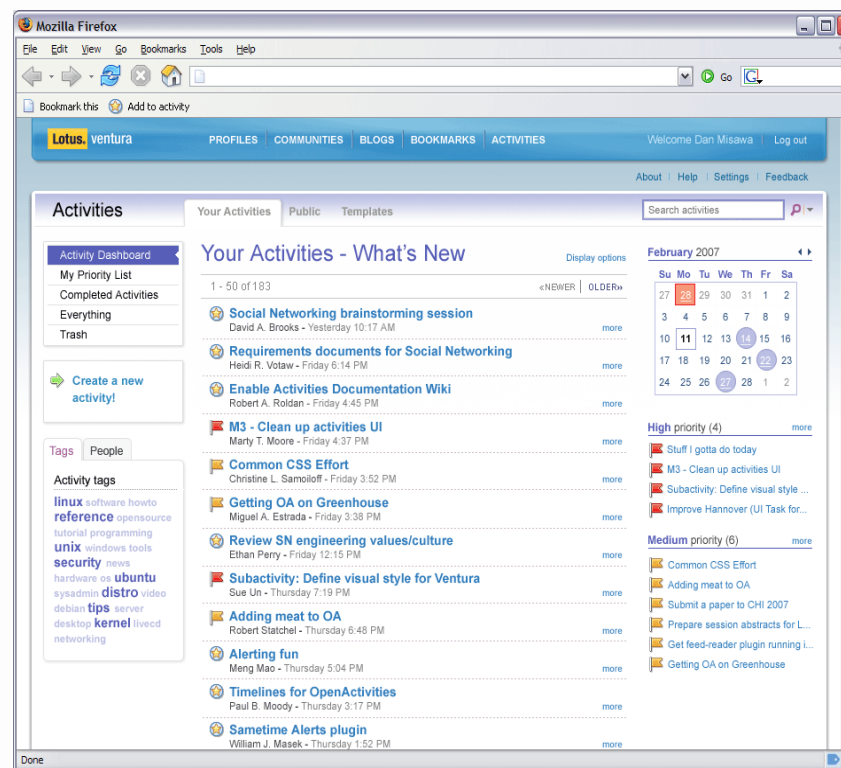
Mozilla Firefox

File Edit View Go Bookmarks Tools Help

Go

Bookmark this Add to activity

Lotus. ventura PROFILES COMMUNITIES BLOGS BOOKMARKS ACTIVITIES Welcome Dan Misawa | Log out

About | Help | Settings | Feedback

Activities

Your Activities Public Templates

Search activities

Activity Dashboard
My Priority List
Completed Activities
Everything
Trash

Create a new activity!

Tags People

Activity tags

linux software howto reference opensource tutorial programming unix windows tools security news hardware os ubuntu sysadmin distro video debian tips server desktop kernel livecd networking

Your Activities - What's New

Display options

1 - 50 of 183 «NEWER | OLDER»

Social Networking brainstorming session
David A. Brooks - Yesterday 10:17 AM more

Requirements documents for Social Networking
Heidi R. Votaw - Friday 6:14 PM more

Enable Activities Documentation Wiki
Robert A. Roldan - Friday 4:45 PM more

M3 - Clean up activities UI
Marty T. Moore - Friday 4:37 PM more

Common CSS Effort
Christine L. Samoiloff - Friday 3:52 PM more

Getting OA on Greenhouse
Miguel A. Estrada - Friday 3:38 PM more

Review SN engineering values/culture
Ethan Perry - Friday 12:15 PM more

Subactivity: Define visual style for Ventura
Sue Un - Thursday 7:19 PM more

Adding meat to OA
Robert Statchel - Thursday 6:48 PM more

Alerting fun
Meng Mao - Thursday 5:04 PM more

Timelines for OpenActivities
Paul B. Moody - Thursday 3:17 PM more

Sametime Alerts plugin
William J. Masek - Thursday 1:52 PM more

February 2007

| Su | Mo | Tu | We | Th | Fr | Sa |
|---|---|---|---|---|---|---|
| 27 | 28 | 29 | 30 | 31 | 1 | 2 |
| 3 | 4 | 5 | 6 | 7 | 8 | 9 |
| 10 | 11 | 12 | 13 | 14 | 15 | 16 |
| 17 | 18 | 19 | 20 | 21 | 22 | 23 |
| 24 | 25 | 26 | 27 | 28 | 1 | 2 |

High priority (4) more
Stuff I gotta do today
M3 - Clean up activities UI
Subactivity: Define visual style ...
Improve Hannover (UI Task for...

Medium priority (6) more
Common CSS Effort
Adding meat to OA
Submit a paper to CHI 2007
Prepare session abstracts for L...
Get feed-reader plugin running i...
Getting OA on Greenhouse

Done